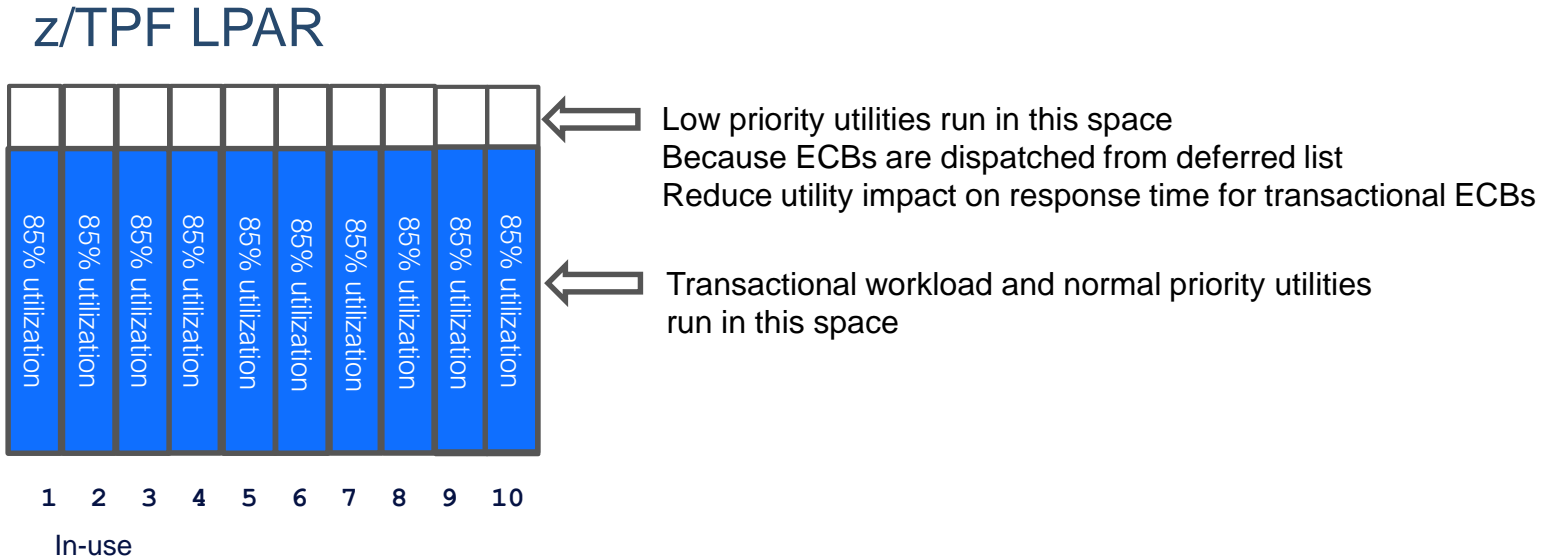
z/TPF LPAR

85% utilization 85% utilization 85% utilization 85% utilization 85% utilization 85% utilization 85% utilization 85% utilization 85% utilization 85% utilization

Low priority utilities run in this space
Because ECBs are dispatched from deferred list
Reduce utility impact on response time for transactional ECBs

Transactional workload and normal priority utilities run in this space

1 2 3 4 5 6 7 8 9 10

In-use